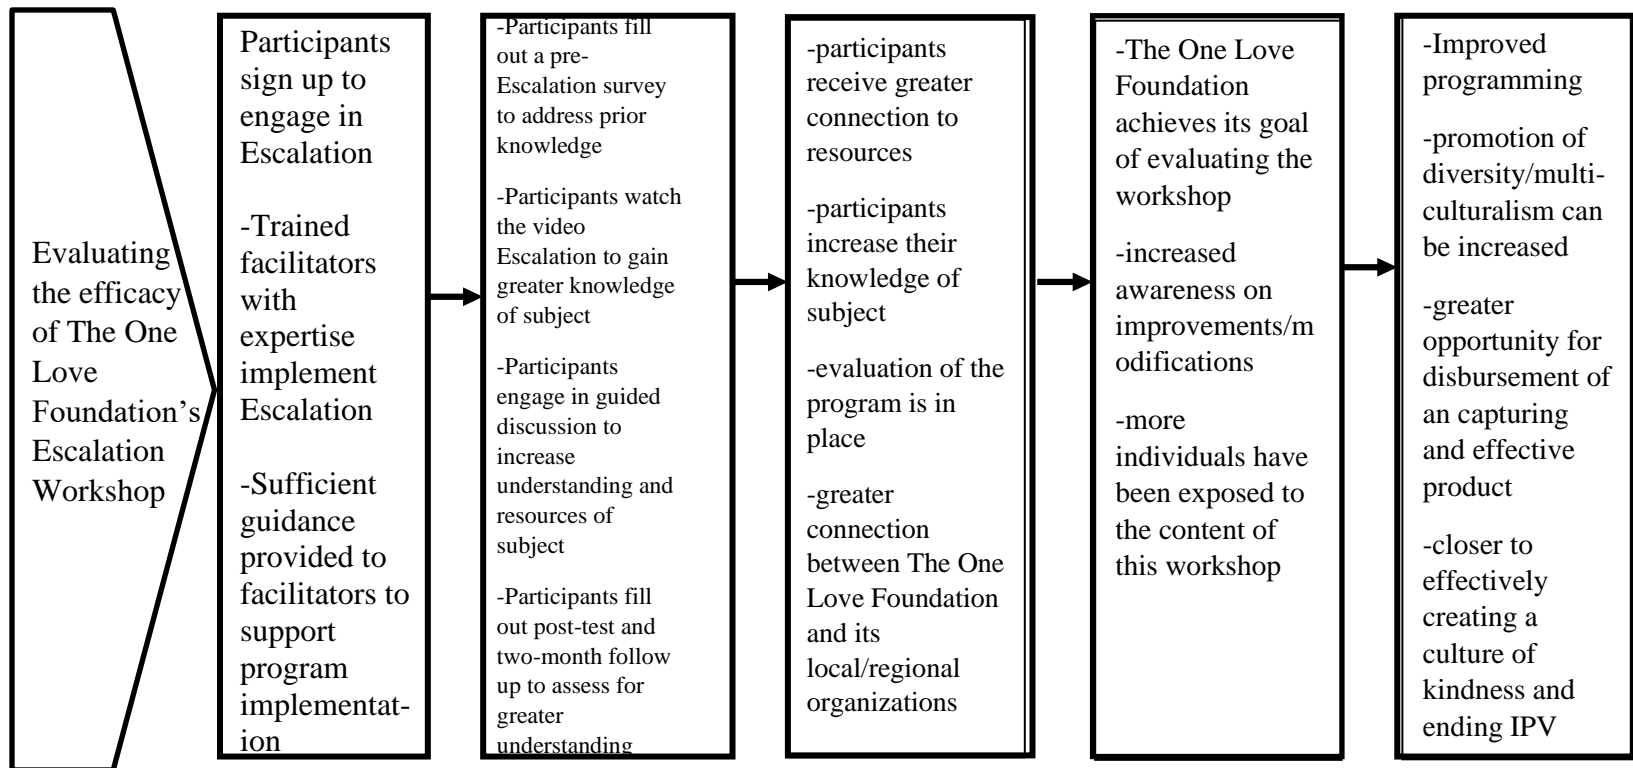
Evaluating the efficacy of The One Love Foundation's Escalation Workshop

Participants sign up to engage in Escalation

-Trained facilitators with expertise implement Escalation

-Sufficient guidance provided to facilitators to support program implementation

-Participants fill out a pre-Escalation survey to address prior knowledge

-Participants watch the video Escalation to gain greater knowledge of subject

-Participants engage in guided discussion to increase understanding and resources of subject

-Participants fill out post-test and two-month follow up to assess for greater understanding

-participants receive greater connection to resources

-participants increase their knowledge of subject

-evaluation of the program is in place

-greater connection between The One Love Foundation and its local/regional organizations

-The One Love Foundation achieves its goal of evaluating the workshop

-increased awareness on improvements/modifications

-more individuals have been exposed to the content of this workshop

-Improved programming

-promotion of diversity/multiculturalism can be increased

-greater opportunity for disbursement of an capturing and effective product

-closer to effectively creating a culture of kindness and ending IPV